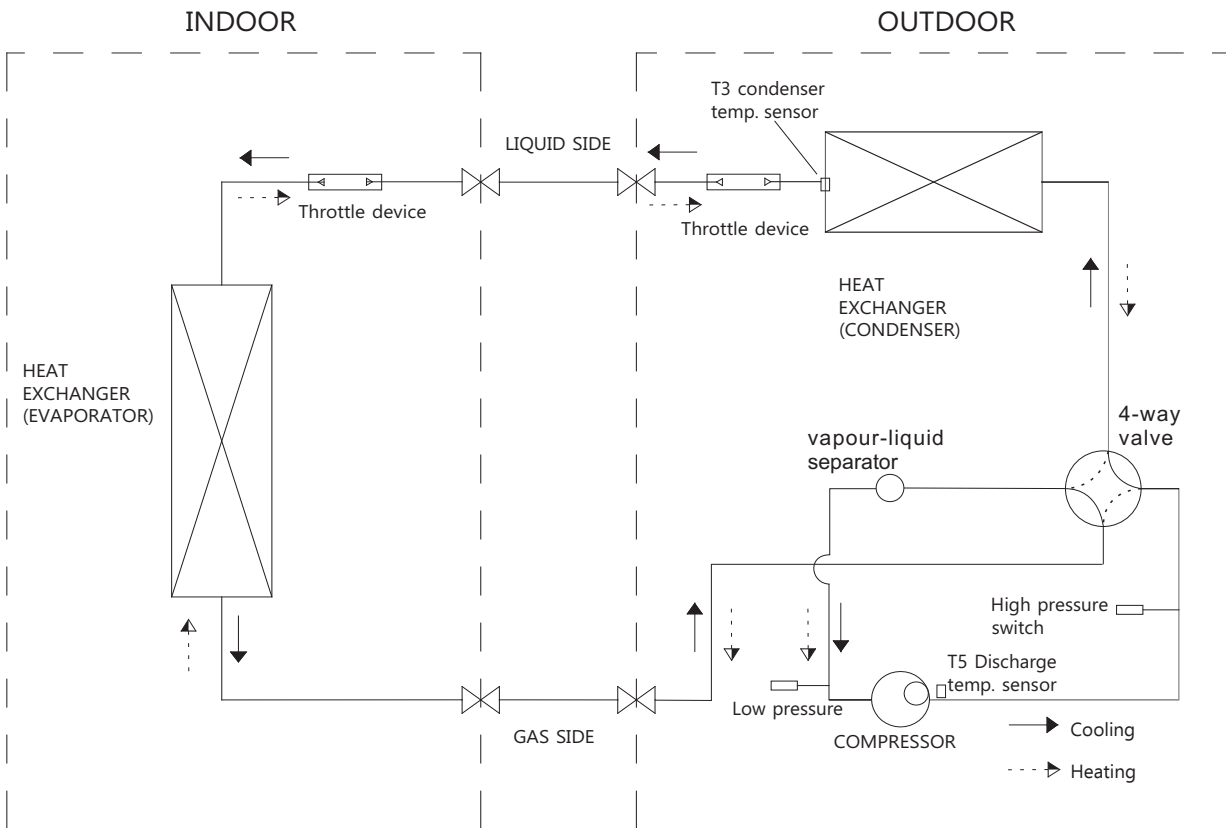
INDOOR

OUTDOOR

T3 condenser temp. sensor

LIQUID SIDE

Throttle device

Throttle device

HEAT EXCHANGER (CONDENSER)

HEAT EXCHANGER (EVAPORATOR)

4-way valve

vapour-liquid separator

High pressure switch

T5 Discharge temp. sensor

Low pressure

COMPRESSOR

GAS SIDE

Cooling

Heating